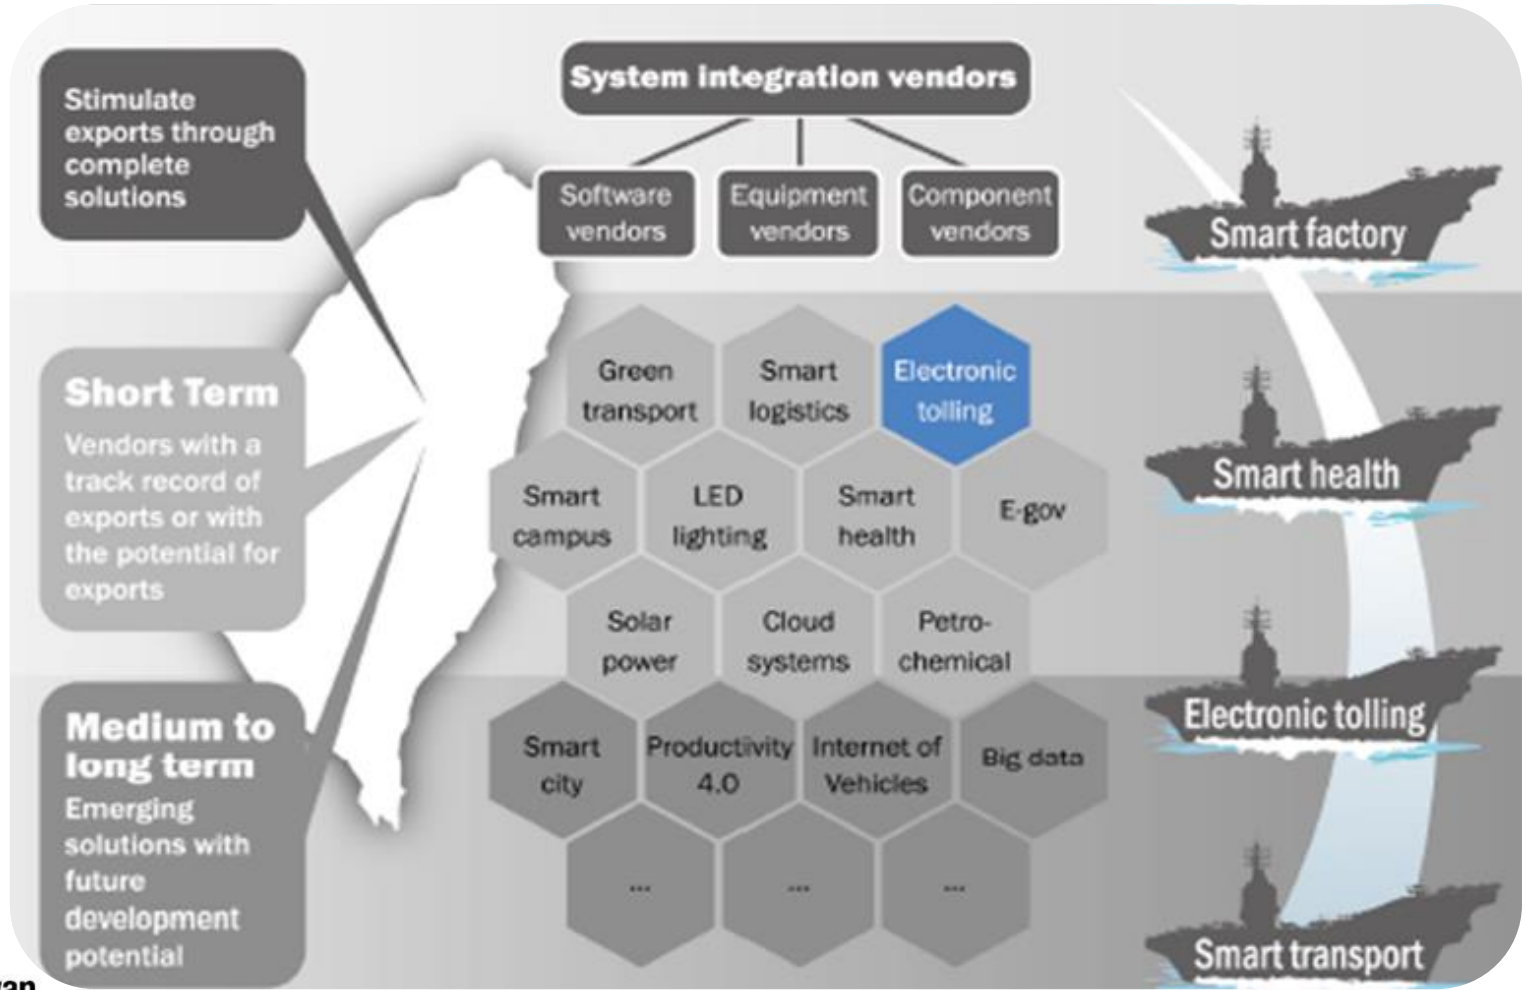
Stimulate exports through complete solutions

Short Term
Vendors with a track record of exports or with the potential for exports

Medium to long term
Emerging solutions with future development potential

System integration vendors

Software vendors

Equipment vendors

Component vendors

Green transport

Smart logistics

Electronic tolling

Smart campus

LED lighting

Smart health

E-gov

Solar power

Cloud systems

Petro-chemical

Smart city

Productivity 4.0

Internet of Vehicles

Big data

...

...

...

Smart factory

Smart health

Electronic tolling

Smart transport

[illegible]wan